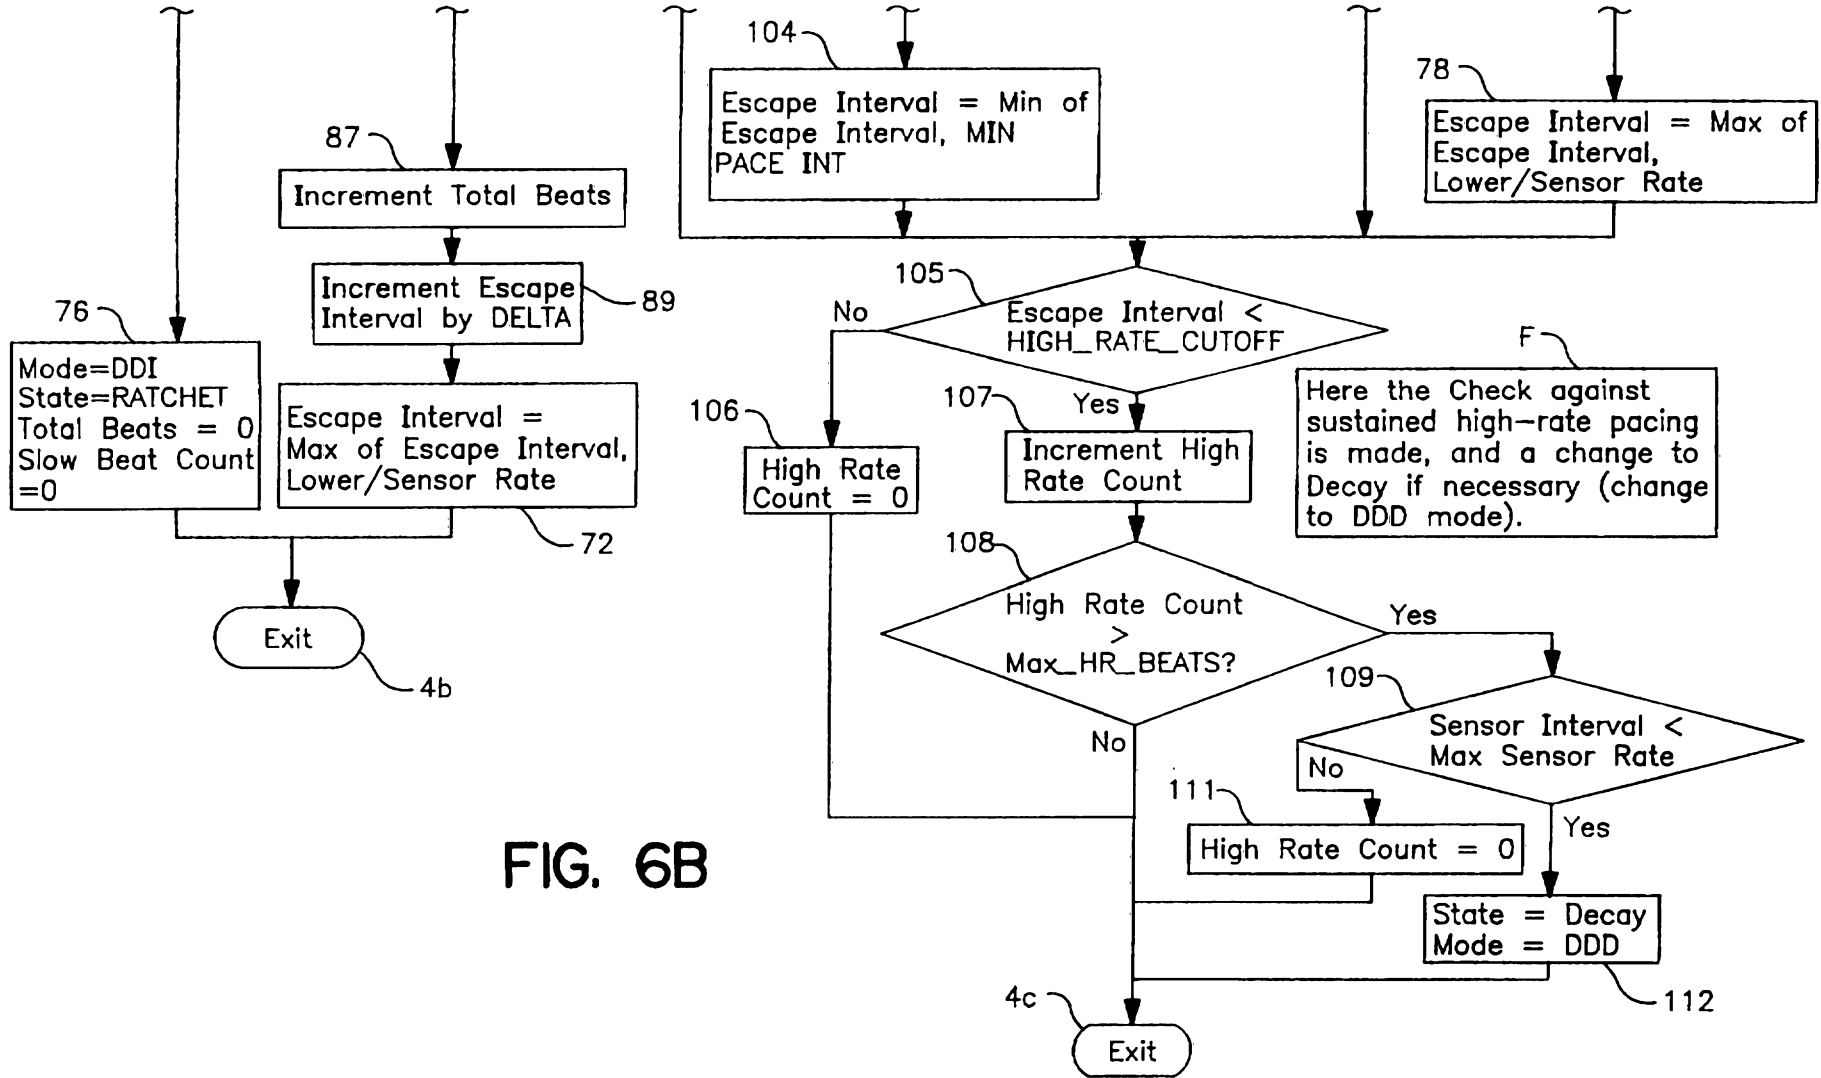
104

Escape Interval = Min of Escape Interval, MIN PACE INT

78

Escape Interval = Max of Escape Interval, Lower/Sensor Rate

87

Increment Total Beats

Increment Escape Interval by DELTA

89

76

Mode=DDI
State=RATCHET
Total Beats = 0
Slow Beat Count =0

Escape Interval = Max of Escape Interval, Lower/Sensor Rate

72

Exit

4b

105

No

Escape Interval < HIGH_RATE_CUTOFF

F

Here the Check against sustained high-rate pacing is made, and a change to Decay if necessary (change to DDD mode).

106

High Rate Count = 0

107

Yes

Increment High Rate Count

108

High Rate Count > Max_HR_BEATS?

Yes

109

Sensor Interval < Max Sensor Rate

No

No

111

High Rate Count = 0

Yes

State = Decay
Mode = DDD

112

4c

Exit

FIG. 6B